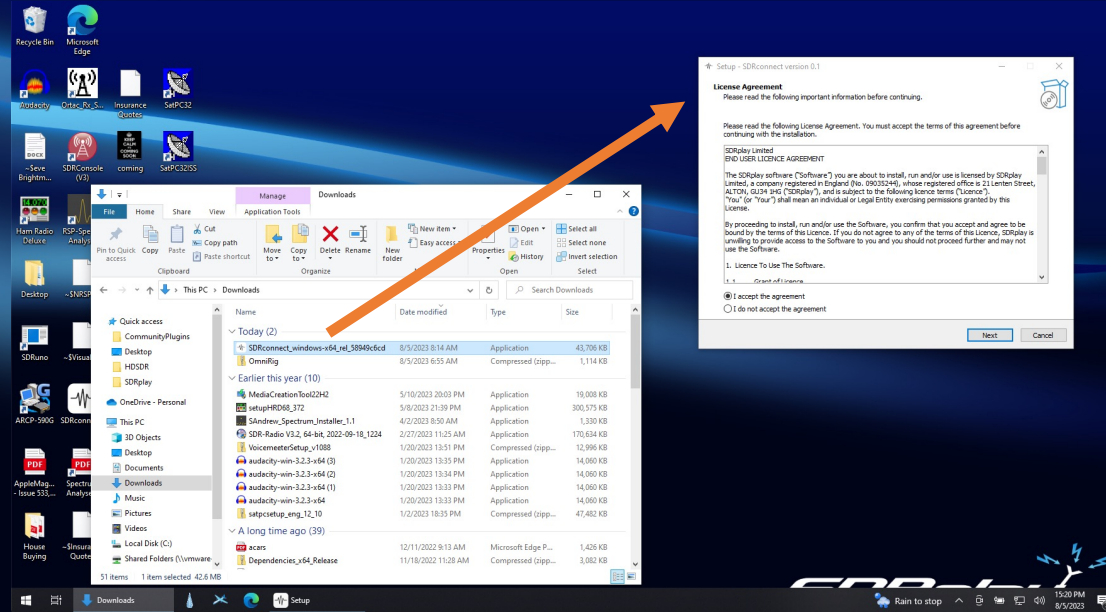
Recycle Bin
Microsoft Edge
Audacity
Ortac_Rx_S...
Insurance Quotes
SatPC32
~Seve Brightm...
SDRConsole (V3)
coming
SatPC32ISS
Ham Radio Deluxe
RSP-Spe... Analys...
Desktop
~$NRSP...
SDRuno
~$Visual...
ARCP-590G
SDRconnect
AppleMag... - Issue 533,...
Spectru... Analyse...
House Buying
~$Insura... Quote...

Manage
Downloads
File
Home
Share
View
Application Tools
Pin to Quick access
Copy
Paste
Cut
Copy path
Paste shortcut
Clipboard
Move to
Copy to
Delete
Rename
Organize
New folder
New item
Easy access
New
Properties
Open
Edit
History
Open
Select all
Select none
Invert selection
Select
This PC > Downloads
Search Downloads
Quick access
CommunityPlugins
Desktop
HDSDR
SDRplay
OneDrive - Personal
This PC
3D Objects
Desktop
Documents
Downloads
Music
Pictures
Videos
Local Disk (C:)
Shared Folders (\\vmware...
51 items 1 item selected 42.6 MB

| Name | Date modified | Type | Size |
|---|---|---|---|
| Today (2) | | | |
| SDRconnect_windows-x64_rel_58949c6cd | 8/5/2023 8:14 AM | Application | 43,706 KB |
| OmniRig | 8/5/2023 6:55 AM | Compressed (zipp... | 1,114 KB |
| Earlier this year (10) | | | |
| MediaCreationTool22H2 | 5/10/2023 20:03 PM | Application | 19,008 KB |
| setupHRD68_372 | 5/8/2023 21:39 PM | Application | 300,575 KB |
| SAndrew_Spectrum_Installer_1.1 | 4/2/2023 8:50 AM | Application | 1,330 KB |
| SDR-Radio V3.2, 64-bit, 2022-09-18_1224 | 2/27/2023 11:25 AM | Application | 170,634 KB |
| VoicemeeterSetup_v1088 | 1/20/2023 13:51 PM | Compressed (zipp... | 12,996 KB |
| audacity-win-3.2.3-x64 (3) | 1/20/2023 13:35 PM | Application | 14,060 KB |
| audacity-win-3.2.3-x64 (2) | 1/20/2023 13:34 PM | Application | 14,060 KB |
| audacity-win-3.2.3-x64 (1) | 1/20/2023 13:33 PM | Application | 14,060 KB |
| audacity-win-3.2.3-x64 | 1/20/2023 13:33 PM | Application | 14,060 KB |
| satpcsetup_eng_12_10 | 1/2/2023 18:35 PM | Compressed (zipp... | 47,482 KB |
| A long time ago (39) | | | |
| acars | 12/11/2022 9:13 AM | Microsoft Edge P... | 1,426 KB |
| Dependencies_x64_Release | 11/18/2022 11:28 AM | Compressed (zipp... | 3,082 KB |

Setup - SDRconnect version 0.1
License Agreement
Please read the following important information before continuing.
Please read the following License Agreement. You must accept the terms of this agreement before continuing with the installation.
SDRplay Limited
END USER LICENCE AGREEMENT
The SDRplay software ("Software") you are about to install, run and/or use is licensed by SDRplay Limited, a company registered in England (No. 09035244), whose registered office is 21 Lenten Street, ALTON, GU34 1HG ("SDRplay"), and is subject to the following licence terms ("Licence"). "You" (or "Your") shall mean an individual or Legal Entity exercising permissions granted by this License.
By proceeding to install, run and/or use the Software, you confirm that you accept and agree to be bound by the terms of this Licence. If you do not agree to any of the terms of this Licence, SDRplay is unwilling to provide access to the Software to you and you should not proceed further and may not use the Software.
1. Licence To Use The Software.
1.1 Grant of Licence
I accept the agreement
I do not accept the agreement
Next
Cancel

Downloads
Setup
Rain to stop
15:20 PM
8/5/2023